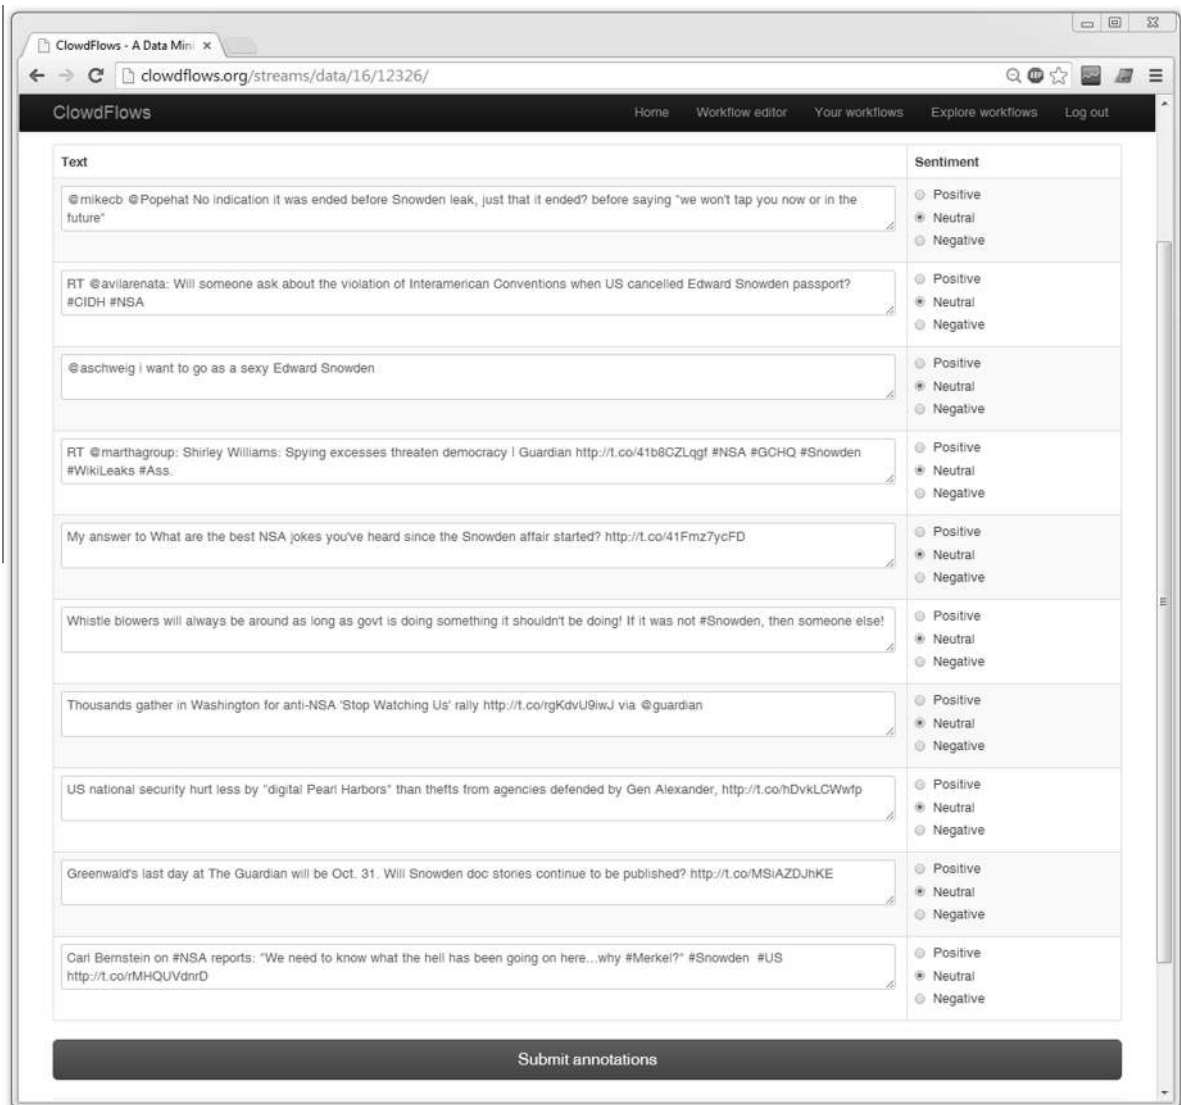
ClowdFlows - A Data Mini ×

clowdflows.org/streams/data/16/12326/

ClowdFlows

Home Workflow editor Your workflows Explore workflows Log out

| Text | Sentiment |
|---|---|
| @mikecb @Popehat No indication it was ended before Snowden leak, just that it ended? before saying "we won't tap you now or in the future" | Positive Neutral Negative |
| RT @avilarenata: Will someone ask about the violation of Interamerican Conventions when US cancelled Edward Snowden passport? #CIDH #NSA | Positive Neutral Negative |
| @aschweig i want to go as a sexy Edward Snowden | Positive Neutral Negative |
| RT @marthagroup: Shirley Williams: Spying excesses threaten democracy I Guardian http://t.co/41b8CZLqgf #NSA #GCHQ #Snowden #WikiLeaks #Ass. | Positive Neutral Negative |
| My answer to What are the best NSA jokes you've heard since the Snowden affair started? http://t.co/41Fmz7ycFD | Positive Neutral Negative |
| Whistle blowers will always be around as long as govt is doing something it shouldn't be doing! If it was not #Snowden, then someone else! | Positive Neutral Negative |
| Thousands gather in Washington for anti-NSA 'Stop Watching Us' rally http://t.co/rgKdvU9iwJ via @guardian | Positive Neutral Negative |
| US national security hurt less by "digital Pearl Harbors" than thefts from agencies defended by Gen Alexander, http://t.co/hDvkLCWwfp | Positive Neutral Negative |
| Greenwald's last day at The Guardian will be Oct. 31. Will Snowden doc stories continue to be published? http://t.co/MSiAZDJhKE | Positive Neutral Negative |
| Carl Bernstein on #NSA reports: "We need to know what the hell has been going on here...why #Merkel?" #Snowden #US http://t.co/rMHQUVdnrD | Positive Neutral Negative |

Submit annotations